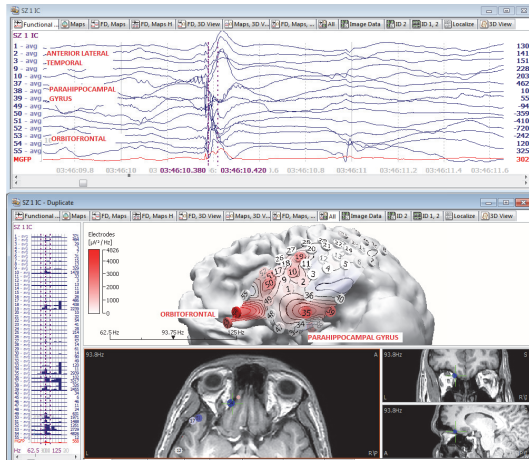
SZ 1 IC

Functional ... | Maps | FD, Maps | FD, Maps H | FD, 3D View | Maps, 3D V... | FD, Maps, ... | All | Image Data | ID 2 | ID 1, 2 | Localize | 3D View

1 - avg ANTERIOR LATERAL
2 - avg
3 - avg TEMPORAL
9 - avg
10 - avg
37 - avg
38 - avg PARAHIPPOCAMPAL
39 - avg GYRUS
49 - avg
50 - avg
51 - avg
52 - avg ORBITOFRONTAL
53 - avg
54 - avg
55 - avg
MGFP

130
141
151
228
203
462
10
55
-94
-359
-410
-720
-242
120
325
302

03:46:09.8 | 03:46:10 | 03:46:10.380 | 03:46:10.420 | 03:46:10.6 | 03:46:10.8 | 03:46:11 | 03:46:11.2 | 03:46:11.4 | 03:46:11.6

SZ 1 IC - Duplicate

Functional ... | Maps | FD, Maps | FD, Maps H | FD, 3D View | Maps, 3D V... | FD, Maps, ... | All | Image Data | ID 2 | ID 1, 2 | Localize | 3D View

SZ 1 IC

Electrodes
[$\mu V^2$/Hz]
4826
4000
3000
2000
1000
0

ORBITOFRONTAL
PARAHIPPOCAMPAL GYRUS

62.5 Hz
93.75 Hz
125 Hz

93.8Hz
93.8Hz
93.8Hz

Hz 62.5 93.8 125 Hz